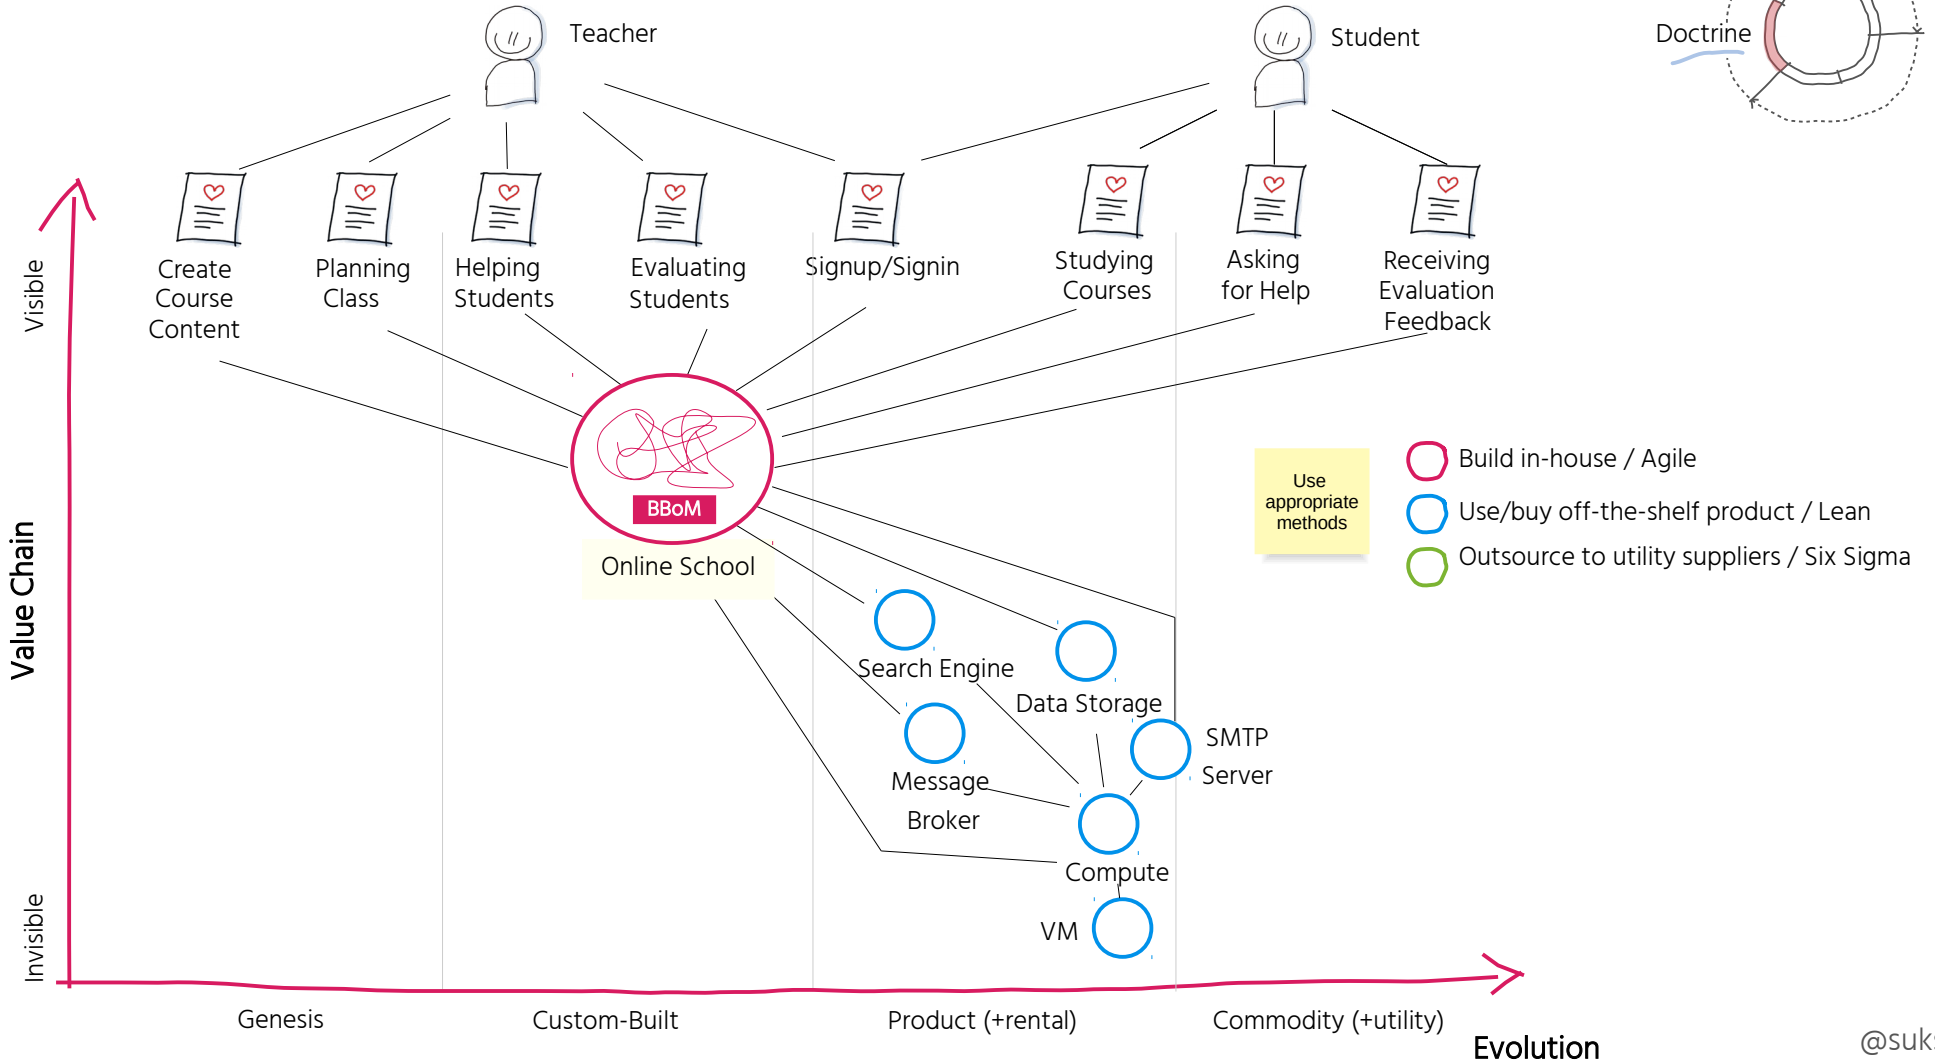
Teacher

Student

Doctrine

Create Course Content

Planning Class

Helping Students

Evaluating Students

Signup/Signin

Studying Courses

Asking for Help

Receiving Evaluation Feedback

Visible

Value Chain

Invisible

BBoM

Online School

Use appropriate methods

Build in-house / Agile

Use/buy off-the-shelf product / Lean

Outsource to utility suppliers / Six Sigma

Search Engine

Data Storage

SMTP Server

Message Broker

Compute

VM

Genesis

Custom-Built

Product (+rental)

Commodity (+utility)

Evolution

@suk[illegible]